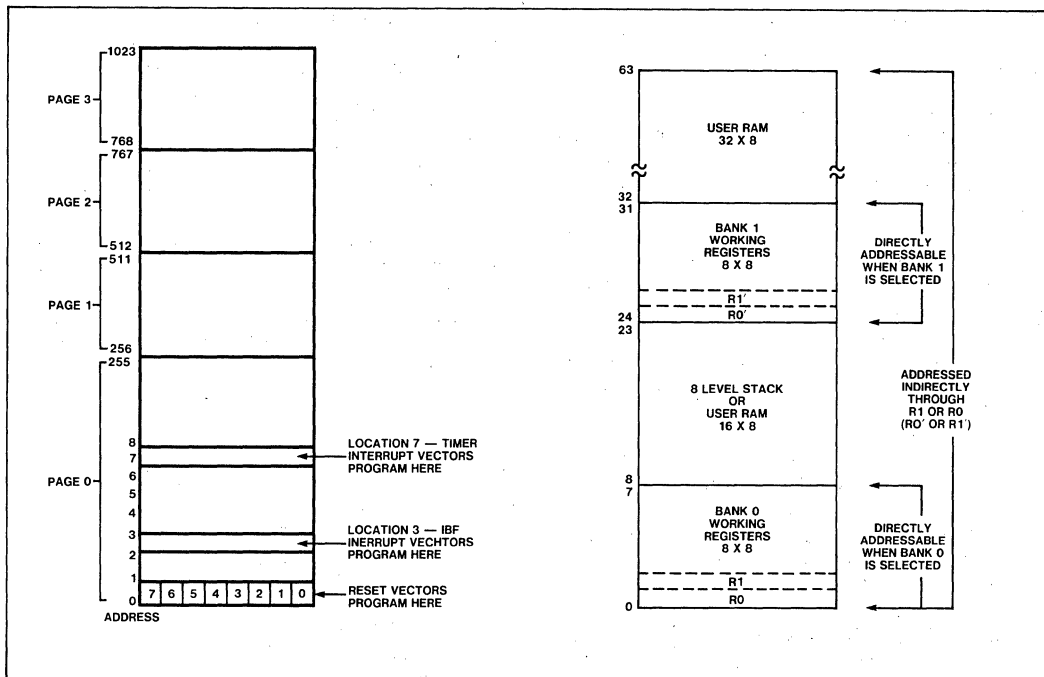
1023

PAGE 3

768
767

PAGE 2

512
511

PAGE 1

256
255

8
7
6
5
4
3
2
1
0

PAGE 0

| 7 | 6 | 5 | 4 | 3 | 2 | 1 | 0 |
|---|---|---|---|---|---|---|---|

ADDRESS

LOCATION 7 — TIMER INTERRUPT VECTORS PROGRAM HERE

LOCATION 3 — IBF INERRUPT VECHTORS PROGRAM HERE

RESET VECTORS PROGRAM HERE

63

USER RAM
32 X 8

32
31

BANK 1
WORKING
REGISTERS
8 X 8

R1′
R0′

24
23

8 LEVEL STACK
OR
USER RAM
16 X 8

8
7

BANK 0
WORKING
REGISTERS
8 X 8

R1
R0

0

DIRECTLY ADDRESSABLE WHEN BANK 1 IS SELECTED

ADDRESSED INDIRECTLY THROUGH R1 OR R0 (R0′ OR R1′)

DIRECTLY ADDRESSABLE WHEN BANK 0 IS SELECTED